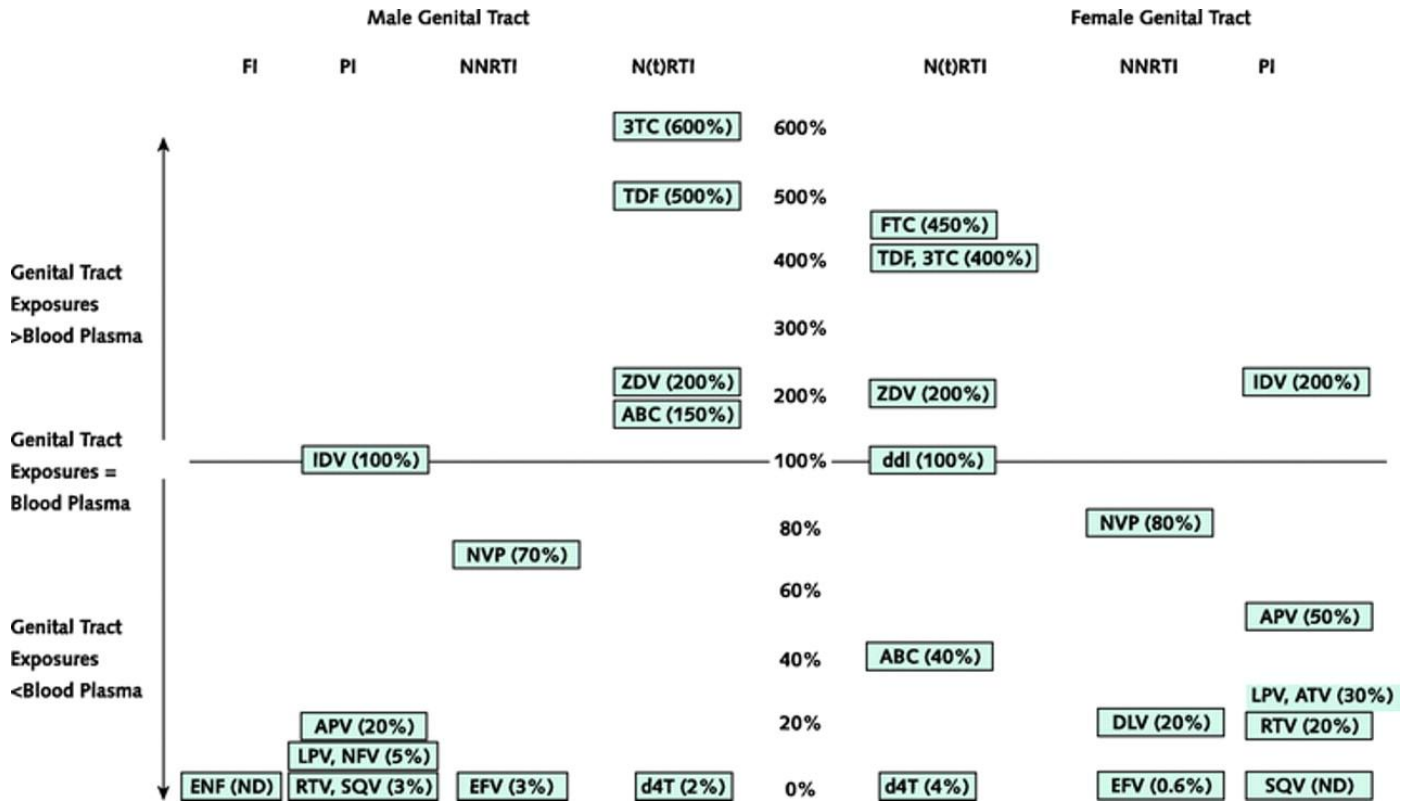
Male Genital Tract

Female Genital Tract

FI PI NNRTI N(t)RTI

N(t)RTI NNRTI PI

3TC (600%) 600%

TDF (500%) 500%

FTC (450%)

400% TDF, 3TC (400%)

Genital Tract Exposures >Blood Plasma

300%

ZDV (200%)

ABC (150%)

200% ZDV (200%)

IDV (200%)

Genital Tract Exposures = Blood Plasma

IDV (100%)

100% ddl (100%)

NVP (80%)

80%

NVP (70%)

60%

Genital Tract Exposures <Blood Plasma

APV (50%)

40% ABC (40%)

LPV, ATV (30%)

APV (20%)

20%

DLV (20%)

RTV (20%)

LPV, NFV (5%)

ENF (ND) RTV, SQV (3%) EFV (3%) d4T (2%) 0% d4T (4%) EFV (0.6%) SQV (ND)